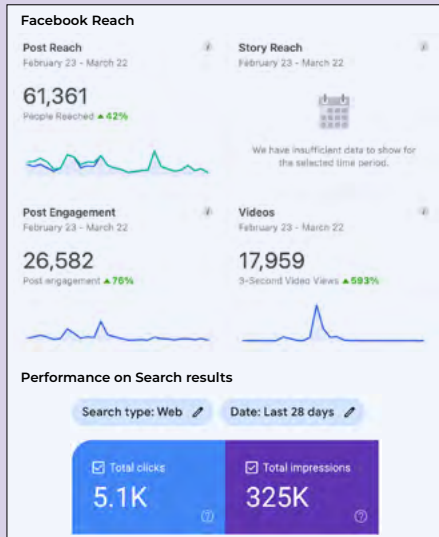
Facebook Reach

Post Reach
February 23 - March 22
61,361
People Reached ▲42%

Story Reach
February 23 - March 22
We have insufficient data to show for the selected time period.

Post Engagement
February 23 - March 22
26,582
Post engagement ▲76%

Videos
February 23 - March 22
17,959
3-Second Video Views ▲593%

Performance on Search results

Search type: Web
Date: Last 28 days

Total clicks
5.1K

Total impressions
325K